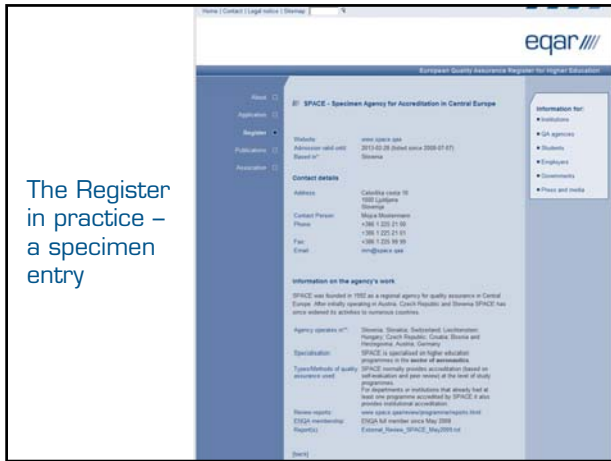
The Register in practice – a specimen entry

Home | Contact | Legal notice | Sitemap

eqar////

European Quality Assurance Register for Higher Education

About
Application
Register
Publications
Association

SPACE - Specimen Agency for Accreditation in Central Europe

Website www.space.spe
Admission valid until 2013-02-28 (listed since 2008-07-07)
Based in Slovenia

Contact details

Address Celovška cesta 16 1000 Ljubljana Slovenija
Contact Person Mojca Mostermann
Phone +386 1 220 21 00
+386 1 220 21 01
Fax +386 1 220 99 99
Email mm@space.spe

Information on the agency's work

SPACE was founded in 1992 as a regional agency for quality assurance in Central Europe. After initially operating in Austria, Czech Republic and Slovenia SPACE has since widened its activities to numerous countries.

Agency operates in Slovenia, Slovakia, Switzerland, Liechtenstein, Hungary, Czech Republic, Croatia, Bosnia and Herzegovina, Austria, Germany
Specialisation SPACE is specialised on higher education programmes in the sector of aeronautics.
Types/Methods of quality assurance used SPACE normally provides accreditation (based on self-evaluation and peer review) at the level of study programmes. For departments or institutions that already had at least one programme accredited by SPACE it also provides institutional accreditation.
Review reports www.space.spe/review/programme/reports.html
ENQA membership ENQA full member since May 2008
Report(s) External_Review_SPACE_May2008.txt

[back]

Information for:
Institutions
QA agencies
Students
Employers
Governments
Press and media